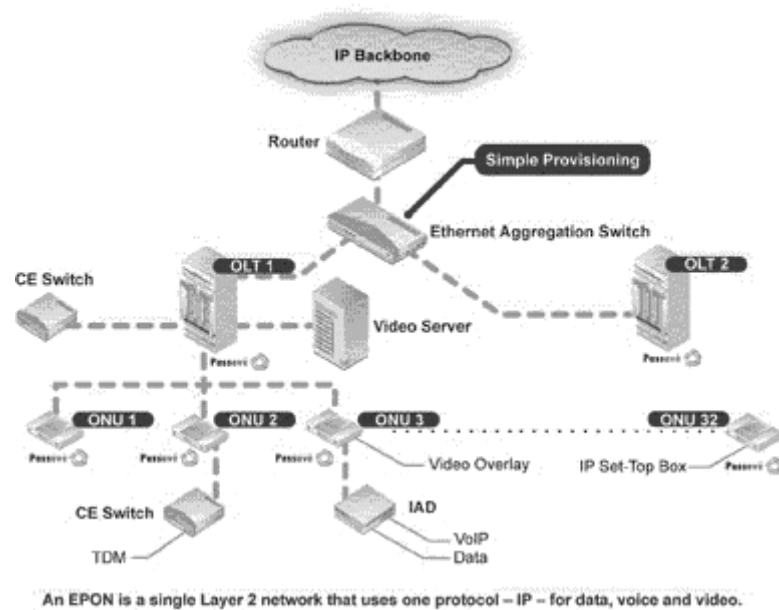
IP Backbone

Router

Simple Provisioning

Ethernet Aggregation Switch

CE Switch

OLT 1

Video Server

OLT 2

Passave

Passave

ONU 1

ONU 2

ONU 3

ONU 32

Passave

Passave

Passave

Video Overlay

IP Set-Top Box

Passave

CE Switch

IAD

TDM

VoIP

Data

An EPON is a single Layer 2 network that uses one protocol – IP – for data, voice and video.